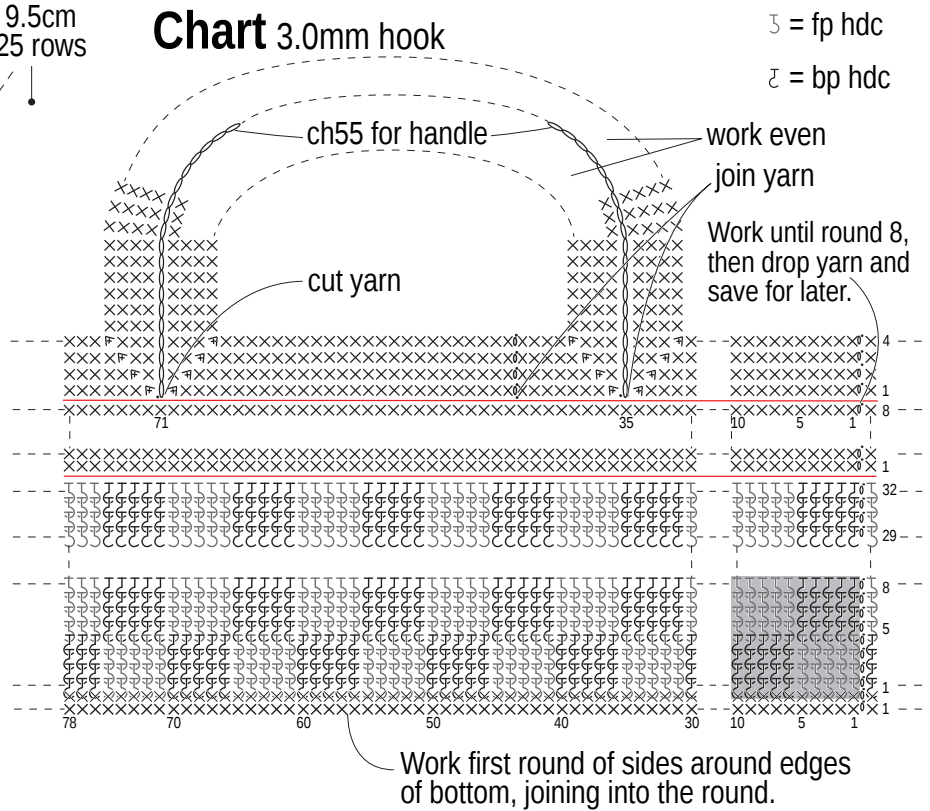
9.5cm
25 rows

**Chart** 3.0mm hook

= fp hdc

= bp hdc

ch55 for handle

work even

join yarn

Work until round 8, then drop yarn and save for later.

cut yarn

4

1

8

71

35

10 5 1

1

32

29

8

5

1

1

78 70 60 50 40 30

10 5 1

Work first round of sides around edges of bottom, joining into the round.